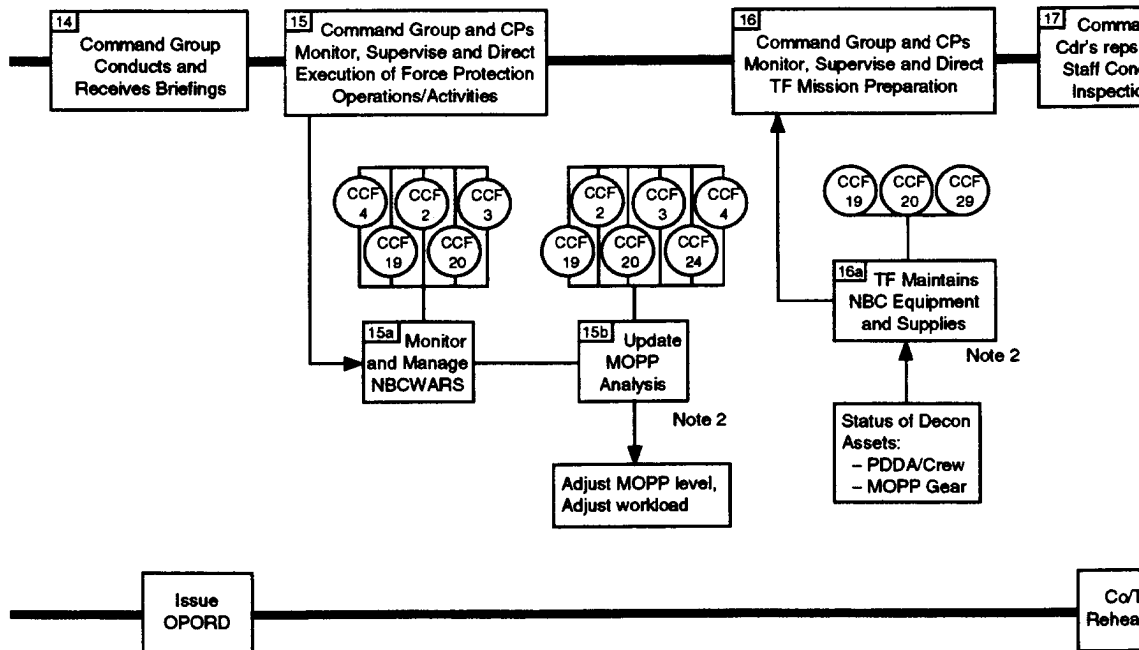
14 Command Group Conducts and Receives Briefings

15 Command Group and CPs Monitor, Supervise and Direct Execution of Force Protection Operations/Activities

16 Command Group and CPs Monitor, Supervise and Direct TF Mission Preparation

17 Comma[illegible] Cdr's reps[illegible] Staff Cond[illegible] Inspecti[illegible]

CCF 4
CCF 2
CCF 3
CCF 19
CCF 20

CCF 2
CCF 3
CCF 4
CCF 19
CCF 20
CCF 24

CCF 19
CCF 20
CCF 29

16a TF Maintains NBC Equipment and Supplies

15a Monitor and Manage NBCWARS

15b Update MOPP Analysis

Note 2

Note 2

Status of Decon Assets:
– PDDA/Crew
– MOPP Gear

Adjust MOPP level, Adjust workload

Issue OPORD

Co/T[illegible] Rehea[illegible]